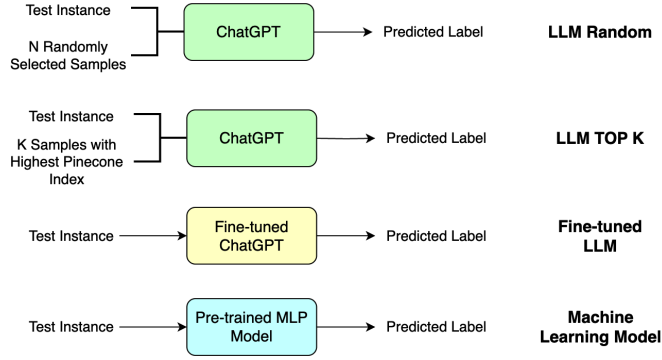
Test Instance

N Randomly Selected Samples

ChatGPT

Predicted Label

LLM Random

Test Instance

K Samples with Highest Pinecone Index

ChatGPT

Predicted Label

LLM TOP K

Test Instance

Fine-tuned ChatGPT

Predicted Label

Fine-tuned LLM

Test Instance

Pre-trained MLP Model

Predicted Label

Machine Learning Model